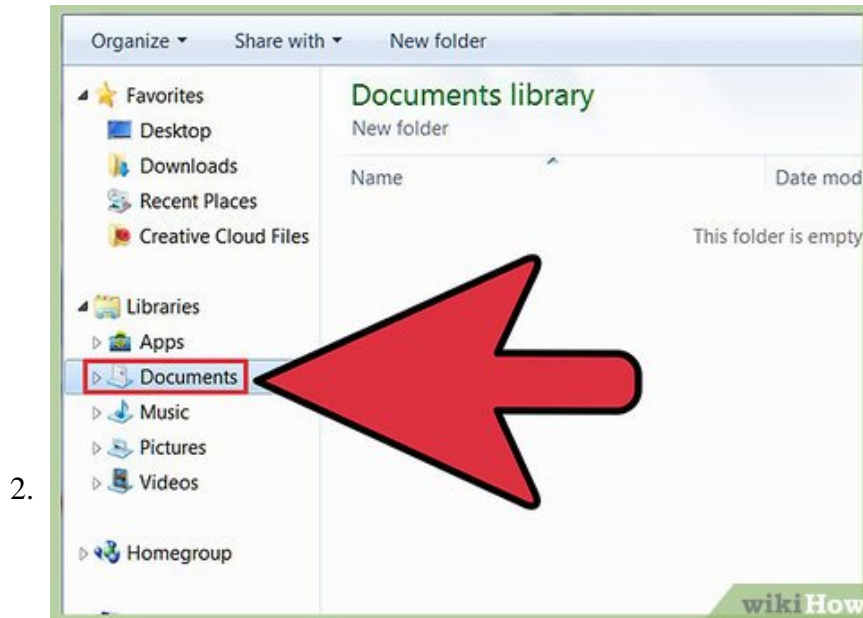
2.

Organize ▾ Share with ▾ New folder

Favorites
Desktop
Downloads
Recent Places
Creative Cloud Files

Libraries
Apps
Documents
Music
Pictures
Videos

Homegroup

Documents library
New folder

Name
Date mod

This folder is empty

wikiHow